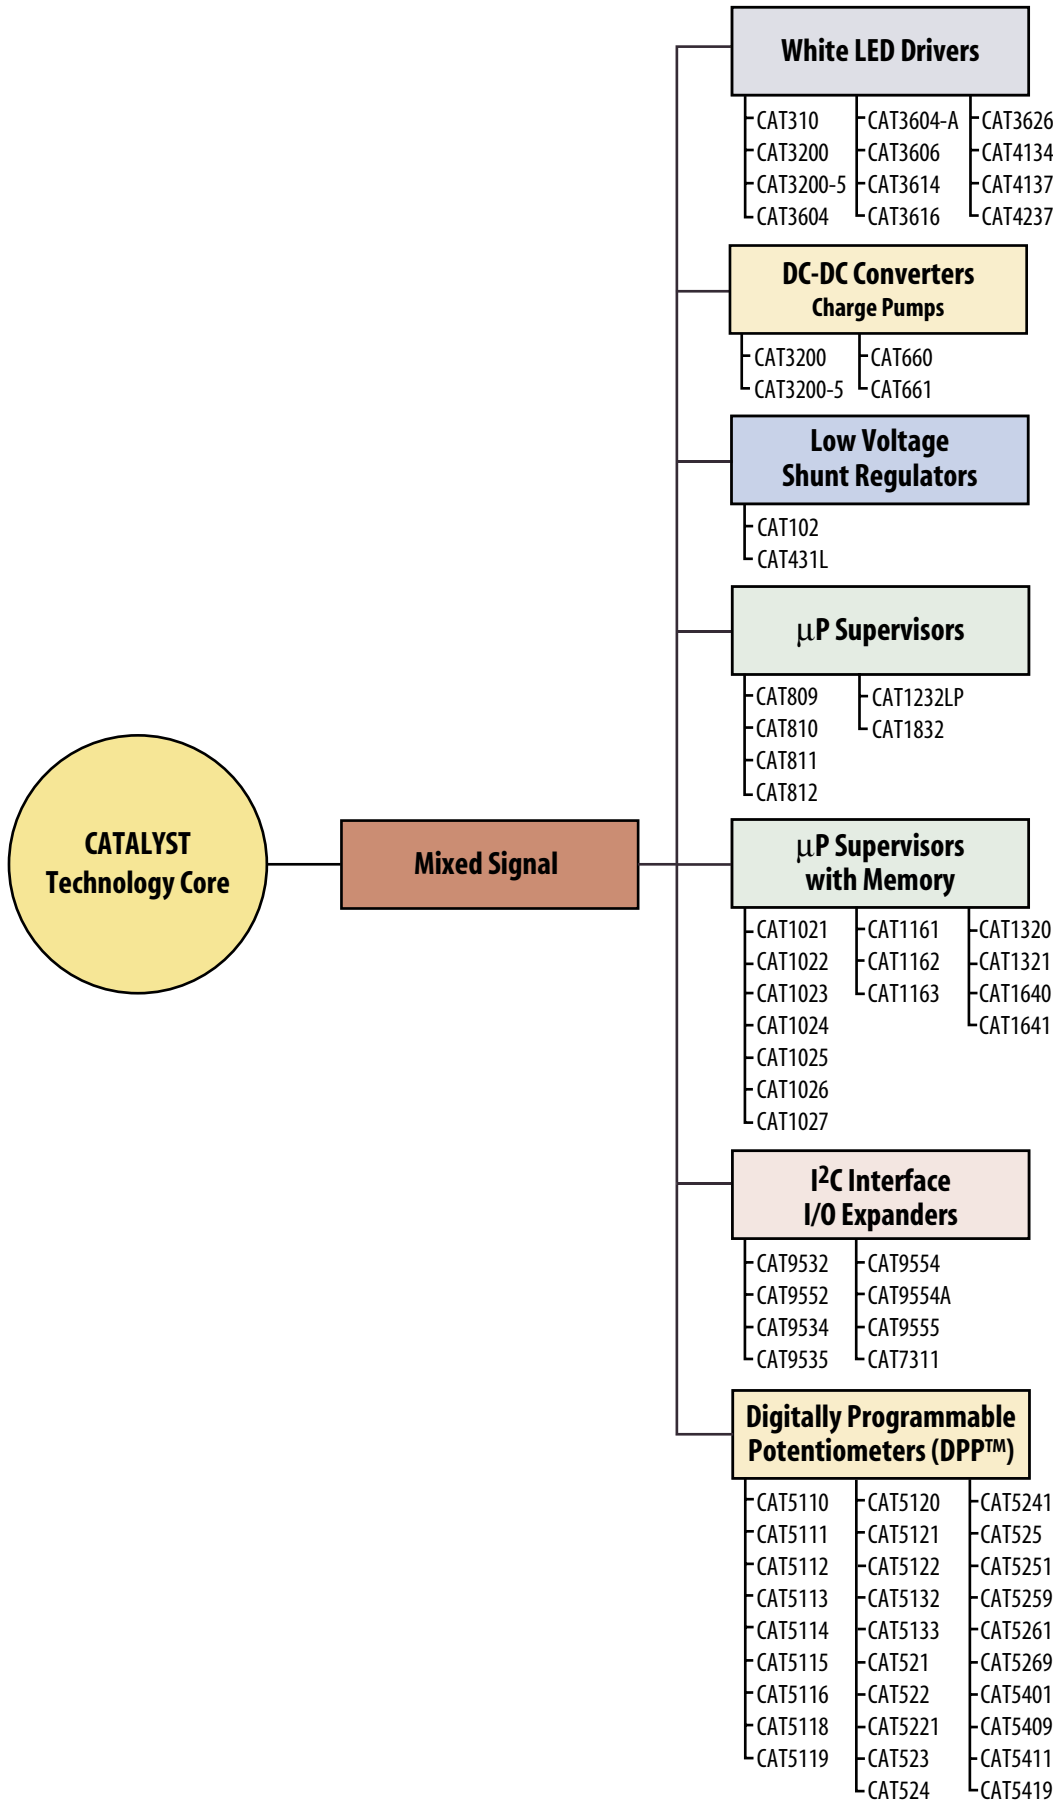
CATALYST Technology Core

Mixed Signal

White LED Drivers

CAT310
CAT3200
CAT3200-5
CAT3604

CAT3604-A
CAT3606
CAT3614
CAT3616

CAT3626
CAT4134
CAT4137
CAT4237

DC-DC Converters
Charge Pumps

CAT3200
CAT3200-5

CAT660
CAT661

Low Voltage
Shunt Regulators

CAT102
CAT431L

$\mu$P Supervisors

CAT809
CAT810
CAT811
CAT812

CAT1232LP
CAT1832

$\mu$P Supervisors
with Memory

CAT1021
CAT1022
CAT1023
CAT1024
CAT1025
CAT1026
CAT1027

CAT1161
CAT1162
CAT1163

CAT1320
CAT1321
CAT1640
CAT1641

I$^2$C Interface
I/O Expanders

CAT9532
CAT9552
CAT9534
CAT9535

CAT9554
CAT9554A
CAT9555
CAT7311

Digitally Programmable
Potentiometers (DPP™)

CAT5110
CAT5111
CAT5112
CAT5113
CAT5114
CAT5115
CAT5116
CAT5118
CAT5119

CAT5120
CAT5121
CAT5122
CAT5132
CAT5133
CAT521
CAT522
CAT5221
CAT523
CAT524

CAT5241
CAT525
CAT5251
CAT5259
CAT5261
CAT5269
CAT5401
CAT5409
CAT5411
CAT5419